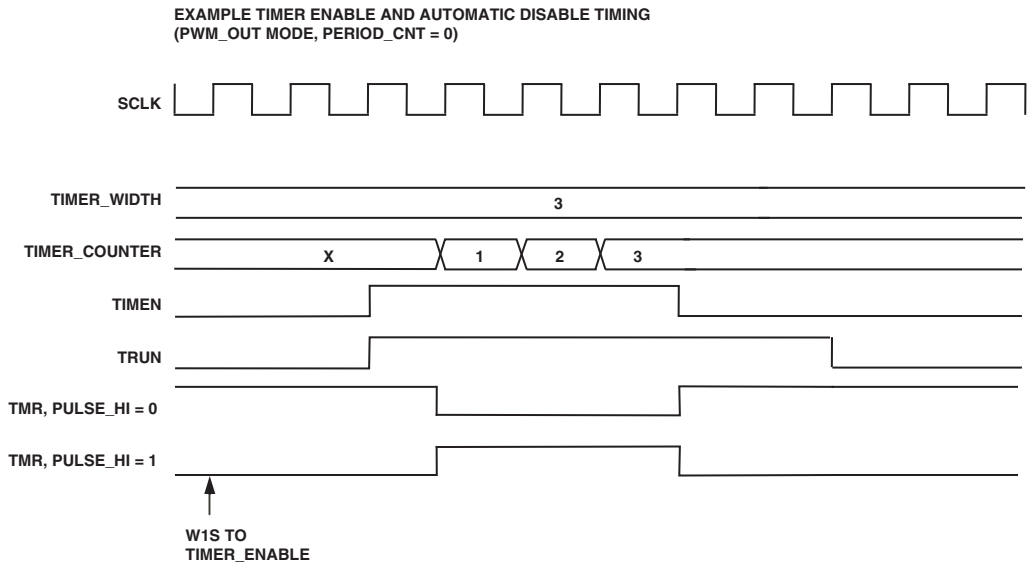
EXAMPLE TIMER ENABLE AND AUTOMATIC DISABLE TIMING
(PWM_OUT MODE, PERIOD_CNT = 0)

SCLK

TIMER_WIDTH

3

TIMER_COUNTER

X

1

2

3

TIMEN

TRUN

TMR, PULSE_HI = 0

TMR, PULSE_HI = 1

W1S TO
TIMER_ENABLE